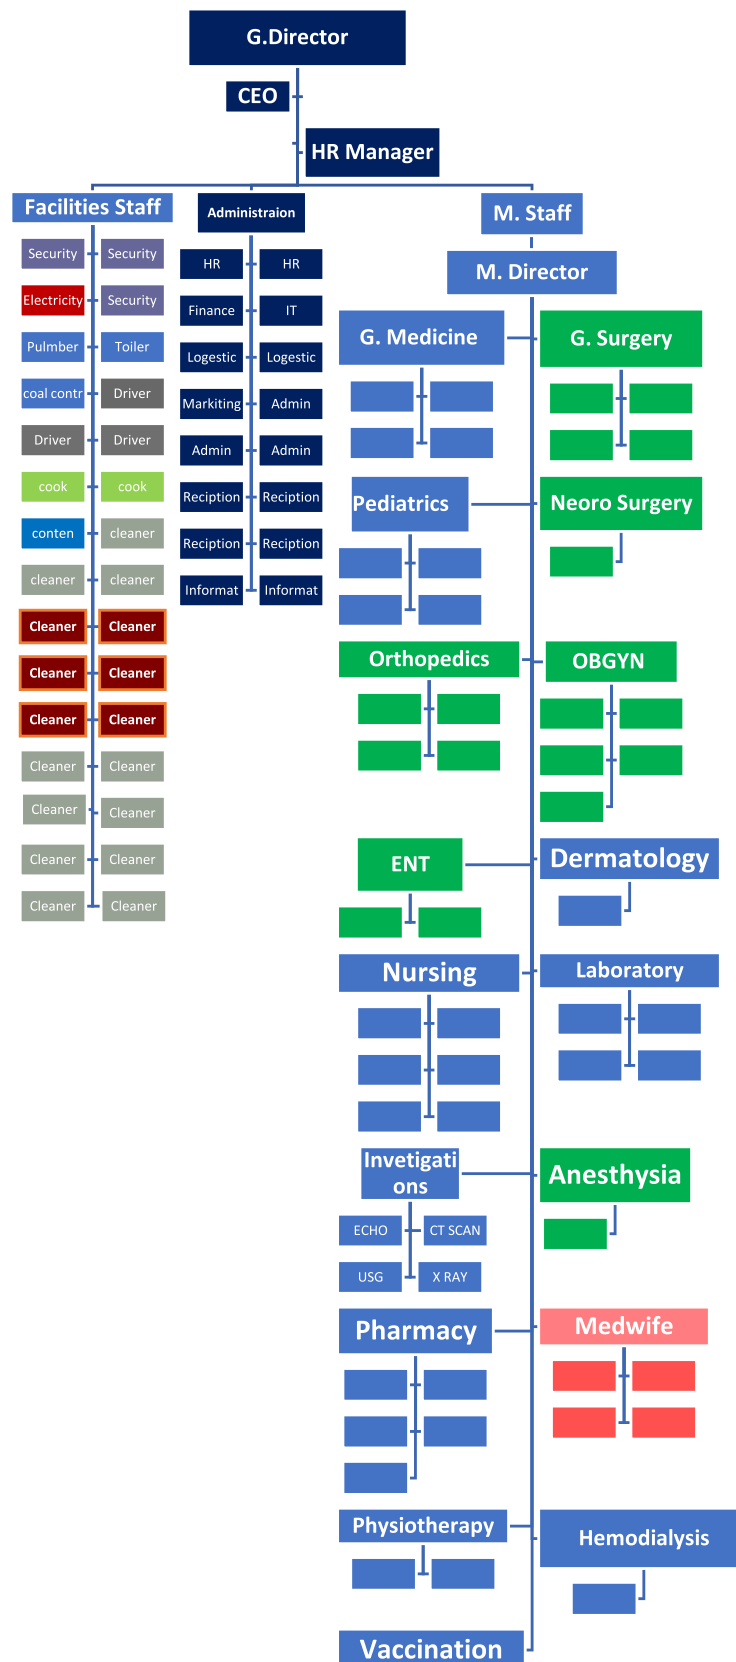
G.Director

CEO

HR Manager

Facilities Staff

Security
Security
Electricity
Security
Pulmber
Toiler
coal contr
Driver
Driver
Driver
cook
cook
conten
cleaner
cleaner
cleaner
Cleaner
Cleaner
Cleaner
Cleaner
Cleaner
Cleaner
Cleaner
Cleaner
Cleaner
Cleaner
Cleaner
Cleaner
Cleaner
Cleaner

Administraion

HR
HR
Finance
IT
Logestic
Logestic
Markiting
Admin
Admin
Admin
Reciption
Reciption
Reciption
Reciption
Informat
Informat

M. Staff

M. Director

G. Medicine

G. Surgery

Pediatrics

Neoro Surgery

Orthopedics

OBGYN

ENT

Dermatology

Nursing

Laboratory

Invetigati ons

ECHO
CT SCAN
USG
X RAY

Anesthyia

Pharmacy

Medwife

Physiotherapy

Hemodialysis

Vaccination